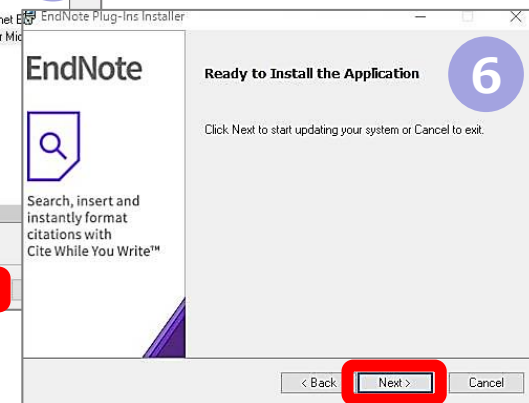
net E
r Mic

EndNote Plug-Ins Installer

EndNote

Search, insert and instantly format citations with Cite While You Write™

Ready to Install the Application

6

Click Next to start updating your system or Cancel to exit.

< Back

Next >

Cancel